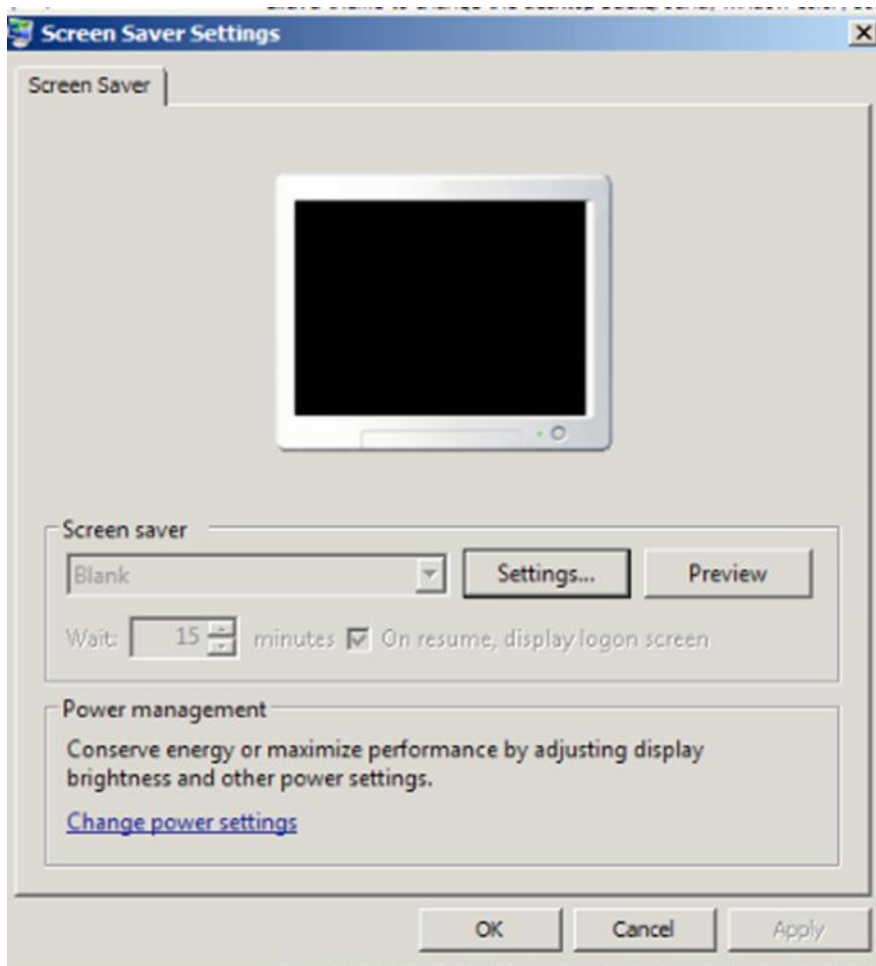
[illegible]

Screen Saver Settings

Screen Saver

Screen saver

Blank

Settings...

Preview

Wait: 15 minutes On resume, display logon screen

Power management

Conserve energy or maximize performance by adjusting display brightness and other power settings.

Change power settings

OK

Cancel

Apply